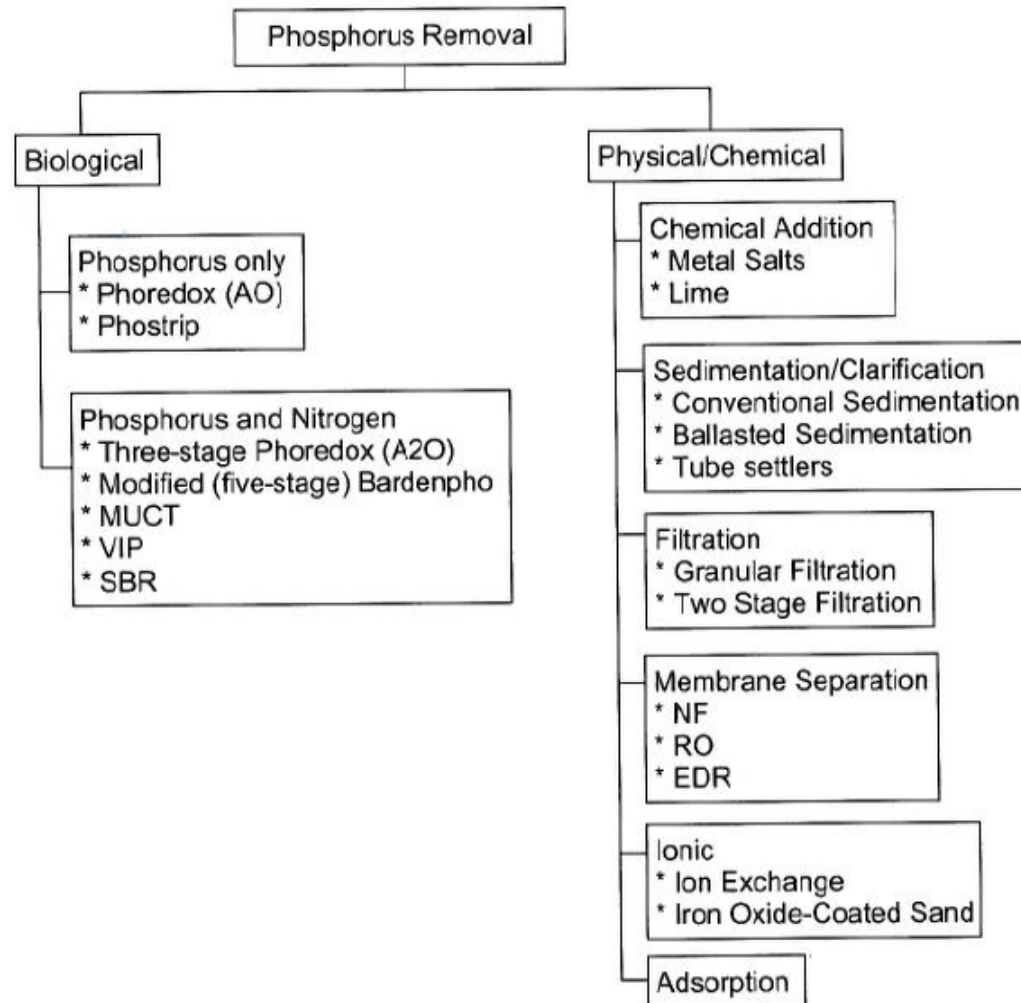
Phosphorus Removal

Biological

Phosphorus only
* Phoredox (AO)
* Phostrip

Phosphorus and Nitrogen
* Three-stage Phoredox (A2O)
* Modified (five-stage) Bardenpho
* MUCT
* VIP
* SBR

Physical/Chemical

Chemical Addition
* Metal Salts
* Lime

Sedimentation/Clarification
* Conventional Sedimentation
* Ballasted Sedimentation
* Tube settlers

Filtration
* Granular Filtration
* Two Stage Filtration

Membrane Separation
* NF
* RO
* EDR

Ionic
* Ion Exchange
* Iron Oxide-Coated Sand

Adsorption